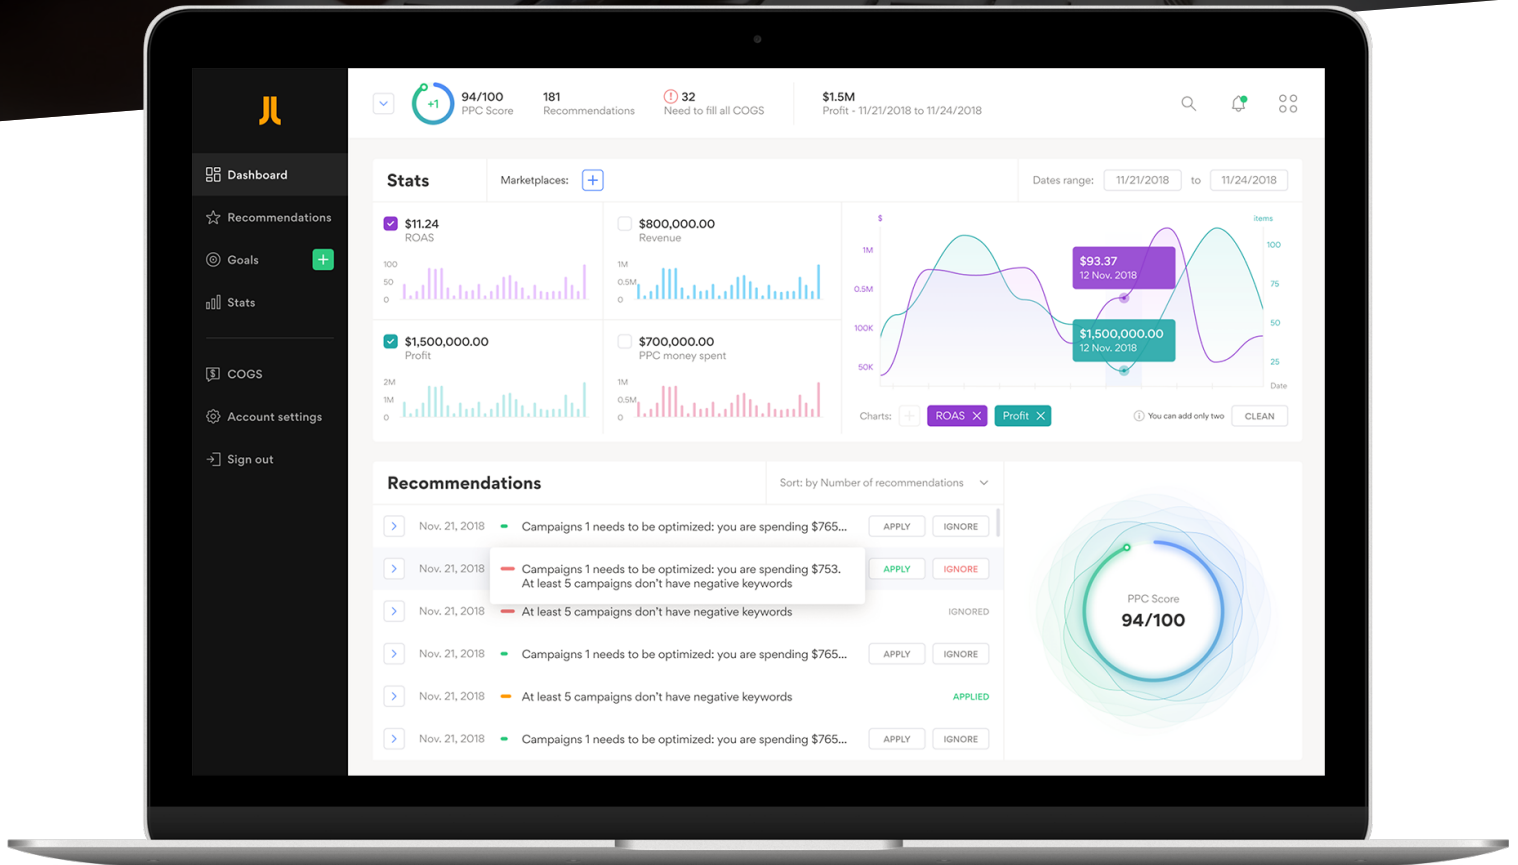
Dashboard
Recommendations
Goals
Stats
COGS
Account settings
Sign out

+1
94/100
PPC Score
181
Recommendations
32
Need to fill all COGS
$1.5M
Profit - 11/21/2018 to 11/24/2018

Stats
Marketplaces:
Dates range: 11/21/2018 to 11/24/2018

$11.24
ROAS
100
50
0

$800,000.00
Revenue
1M
0.5M
0

$1,500,000.00
Profit
2M
1M
0

$700,000.00
PPC money spent
1M
0.5M
0

$
items
1M
0.5M
100K
50K
100
75
50
25
Date
$93.37
12 Nov. 2018
$1,500,000.00
12 Nov. 2018
Charts: ROAS Profit
You can add only two
CLEAN

Recommendations
Sort: by Number of recommendations

Nov. 21, 2018 Campaigns 1 needs to be optimized: you are spending $765... APPLY IGNORE
Nov. 21, 2018 Campaigns 1 needs to be optimized: you are spending $753. At least 5 campaigns don't have negative keywords APPLY IGNORE
Nov. 21, 2018 At least 5 campaigns don't have negative keywords IGNORED
Nov. 21, 2018 Campaigns 1 needs to be optimized: you are spending $765... APPLY IGNORE
Nov. 21, 2018 At least 5 campaigns don't have negative keywords APPLIED
Nov. 21, 2018 Campaigns 1 needs to be optimized: you are spending $765... APPLY IGNORE

PPC Score
94/100